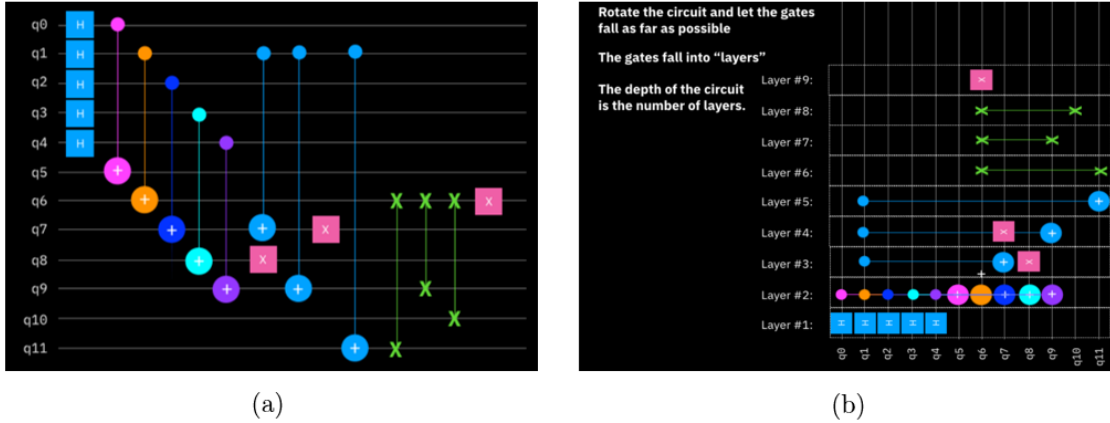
q0 H
q1 H
q2 H
q3 H
q4 H
q5
q6 X
q7 X
q8 X
q9
q10
q11

(a)

Rotate the circuit and let the gates fall as far as possible

The gates fall into "layers"

The depth of the circuit is the number of layers.

Layer #9:
Layer #8:
Layer #7:
Layer #6:
Layer #5:
Layer #4:
Layer #3:
Layer #2:
Layer #1:

q0 q1 q2 q3 q4 q5 q6 q7 q8 q9 q10 q11

(b)